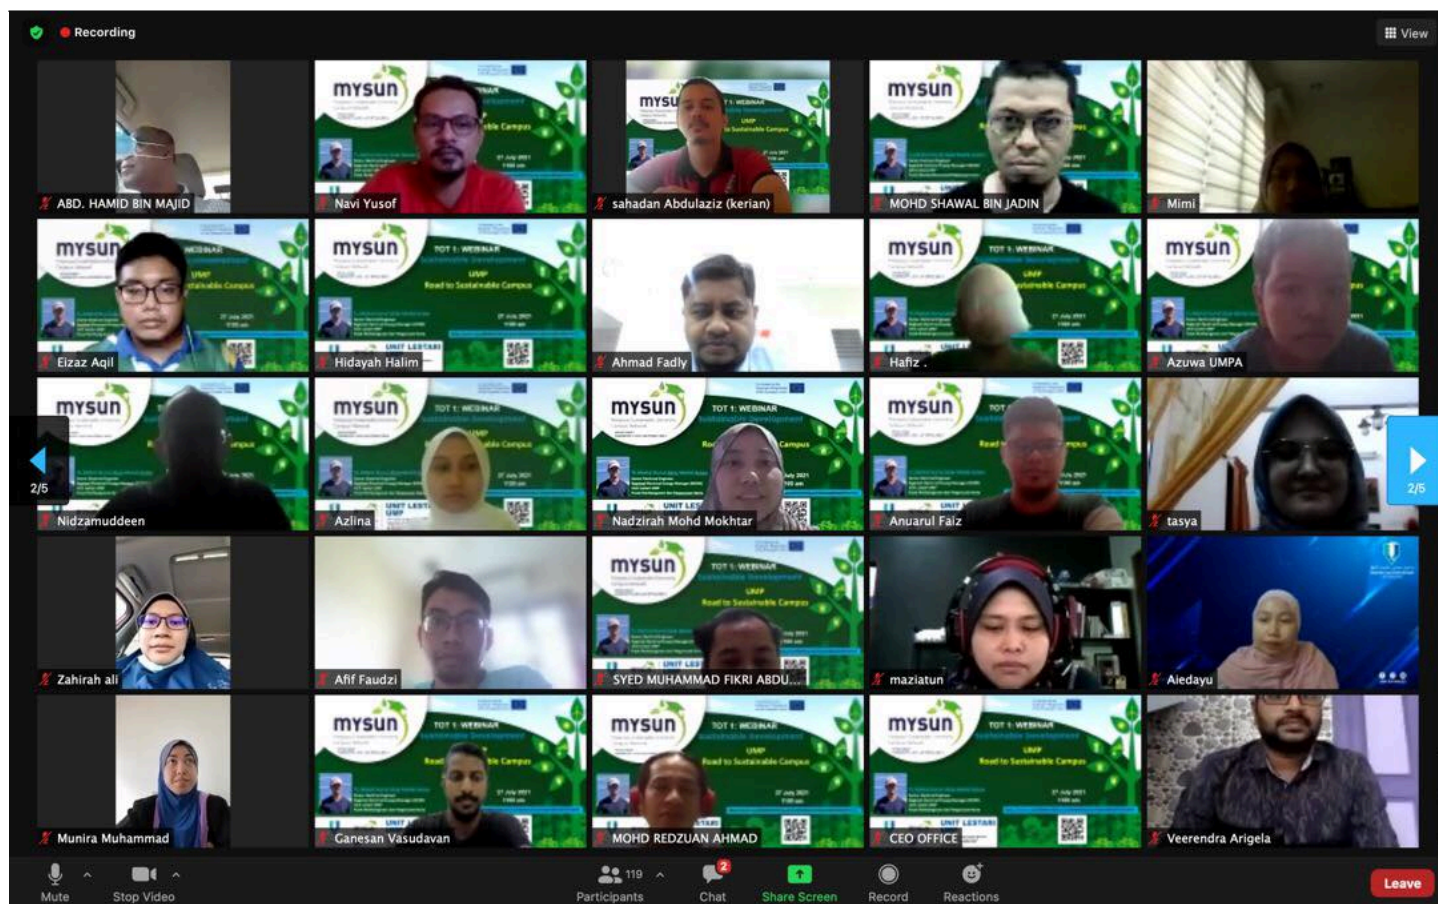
Recording

View

mysun ABD. HAMID BIN MAJID

mysun Navi Yusof

mysun sahadan Abdulaziz (kerian)

mysun MOHD SHAWAL BIN JADIN

Mimi

mysun Eizaz Aqil

mysun TOT 1: WEBINAR UMP Road to Sustainable Campus UNIT LESTARI Hidayah Halim

Ahmad Fadly

mysun TOT 1: WEBINAR UMP Sustainable Campus Hafiz .

mysun Azuwa UMPA

2/5

mysun Nidzamuddeen

mysun TOT 1: WEBINAR Azlina

mysun TOT 1: WEBINAR Campus Nadzirah Mohd Mokhtar

mysun Anuarul Faiz

tasya

2/5

Zahirah ali

Afif Faudzi

mysun TOT 1: WEBINAR UMP Road to Sustainable Campus SYED MUHAMMAD FIKRI ABDU...

maziatun

Aiedayu

Munira Muhammad

mysun TOT 1: WEBINAR Ganesan Vasudavan

mysun TOT 1: WEBINAR UMP Road to Sustainable Campus MOHD REDZUAN AHMAD

mysun TOT 1: WEBINAR UMP Road to Sustainable Campus UNIT LESTARI CEO OFFICE

Veerendra Arigela

Mute

Stop Video

119

Participants

2

Chat

Share Screen

Record

Reactions

Leave